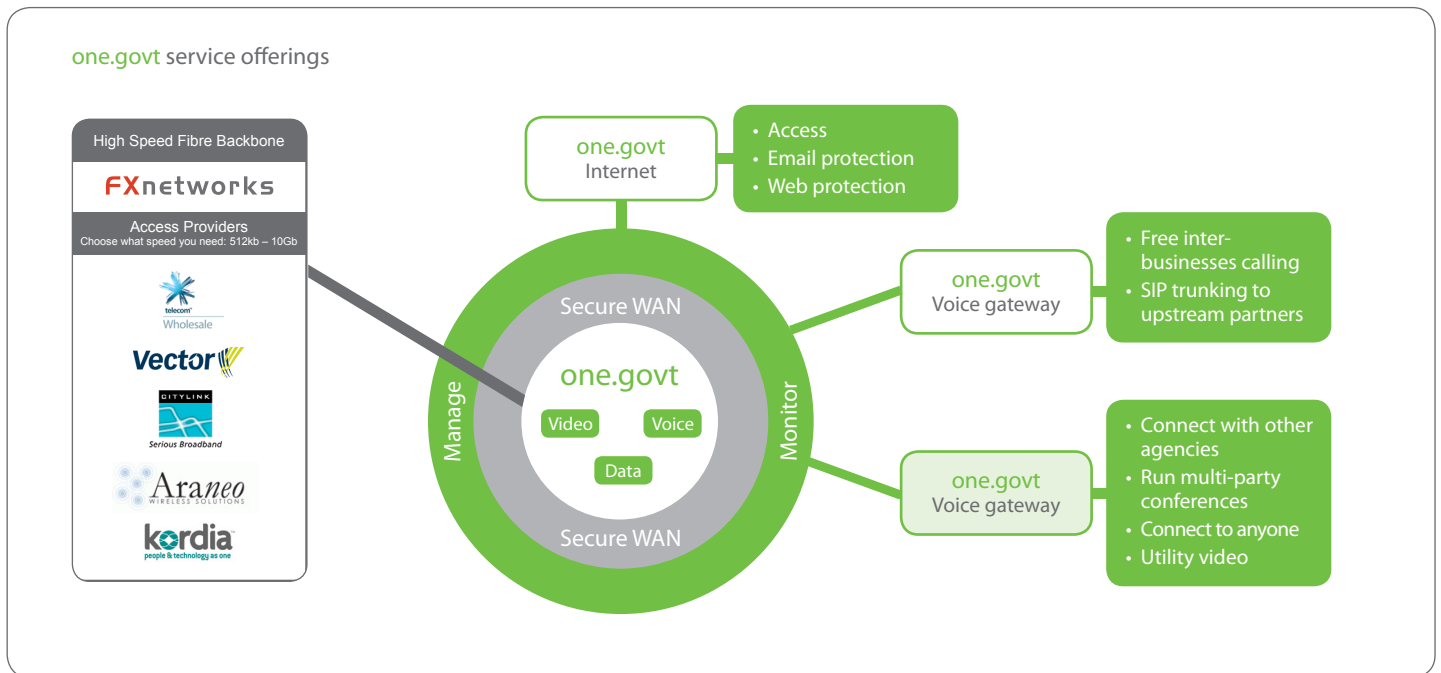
one.govt service offerings

High Speed Fibre Backbone

FXnetworks

Access Providers
Choose what speed you need: 512kb – 10Gb

telecom
Wholesale

Vector

CITYLINK
Serious Broadband

Araneo
WIRELESS SOLUTIONS

kordia
people & technology as one

one.govt
Internet

• Access
• Email protection
• Web protection

Secure WAN

one.govt

Video
Voice
Data

Secure WAN

Manage

Monitor

one.govt
Voice gateway

• Free inter-businesses calling
• SIP trunking to upstream partners

one.govt
Voice gateway

• Connect with other agencies
• Run multi-party conferences
• Connect to anyone
• Utility video